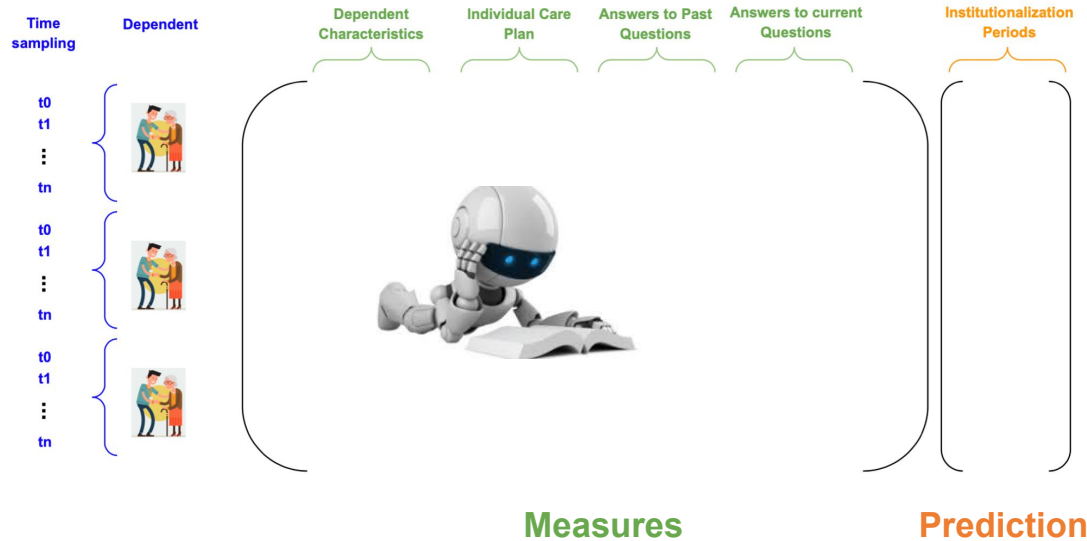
Time sampling

Dependent

Dependent Characteristics

Individual Care Plan

Answers to Past Questions

Answers to current Questions

Institutionalization Periods

t0
t1
⋮
tn

t0
t1
⋮
tn

t0
t1
⋮
tn

Measures

Prediction